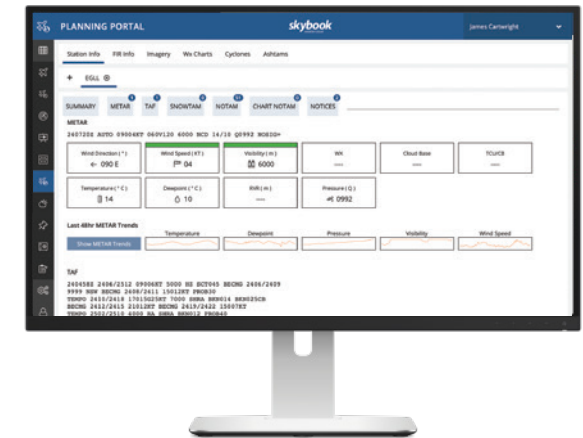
PLANNING PORTAL

skybook

James Cartwright

Station Info FIR Info Imagery Wx Charts Cyclones Ashtams

+ EGLL

SUMMARY METAR TAF SNOWTAM NOTAM CHART NOTAM NOTICES

METAR

2407202 AUTO 09006KT 060V120 6000 BCD 14/10 Q0992 NOSIG=

| Wind Direction (°) | Wind Speed (KT) | Visibility (m) | WX | Cloud Base | TCU/CB |
|---|---|---|---|---|---|
| ← 090 E | 04 | 6000 | — | — | — |

| Temperature (°C) | Dewpoint (°C) | RVR (m) | Pressure (Q) |
|---|---|---|---|
| 14 | 10 | — | 0992 |

Last 48hr METAR Trends

Show METAR Trends | Temperature | Dewpoint | Pressure | Visibility | Wind Speed

TAF

2404582 2406/2512 09006KT 5000 SE BCT045 BECMG 2406/2409
9999 NSW BECMG 2408/2411 15012KT PROB30
TEMPO 2410/2418 17015G25KT 7000 SHRA BKN014 BKN025CB
BECMG 2412/2415 21012KT BECMG 2419/2422 15007KT
TEMPO 2502/2510 6000 RA SHRA BKN012 PROB40